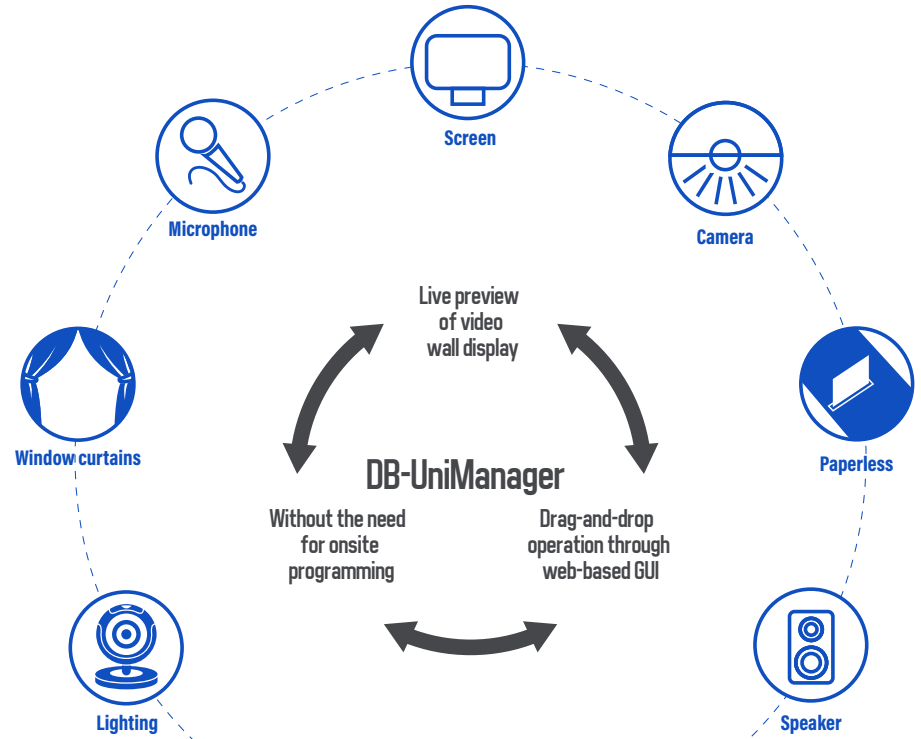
Screen

Microphone

Camera

Live preview of video wall display

Window curtains

Paperless

DB-UniManager

Without the need for onsite programming

Drag-and-drop operation through web-based GUI

Lighting

Speaker